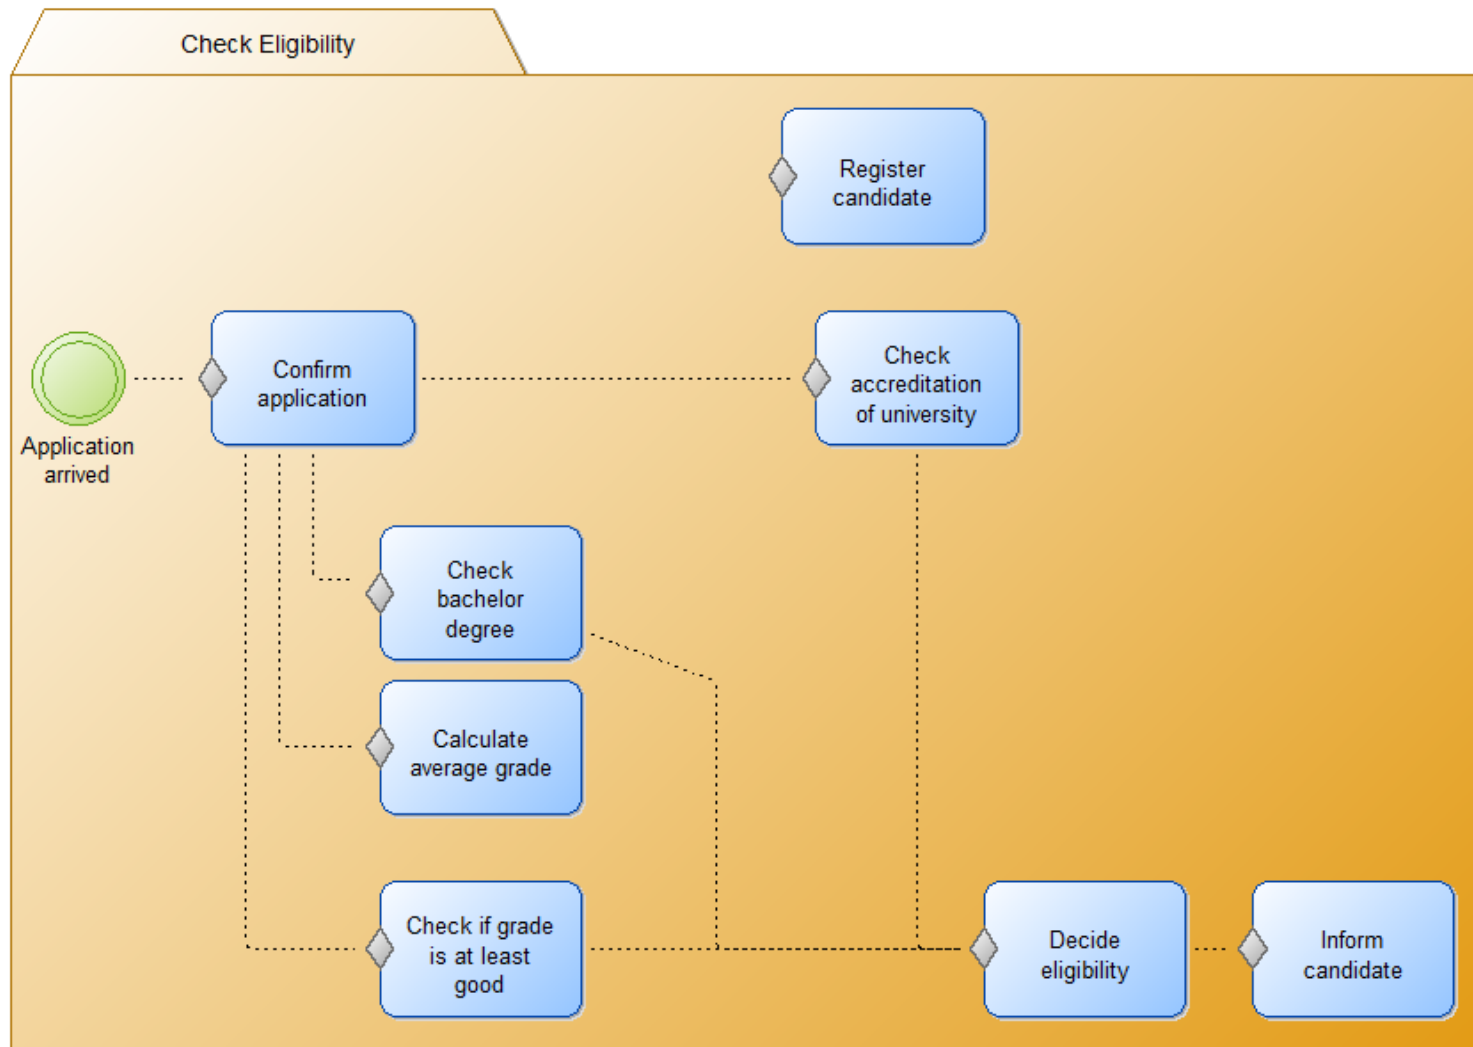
Check Eligibility

Register candidate

Application arrived

Confirm application

Check accreditation of university

Check bachelor degree

Calculate average grade

Check if grade is at least good

Decide eligibility

Inform candidate